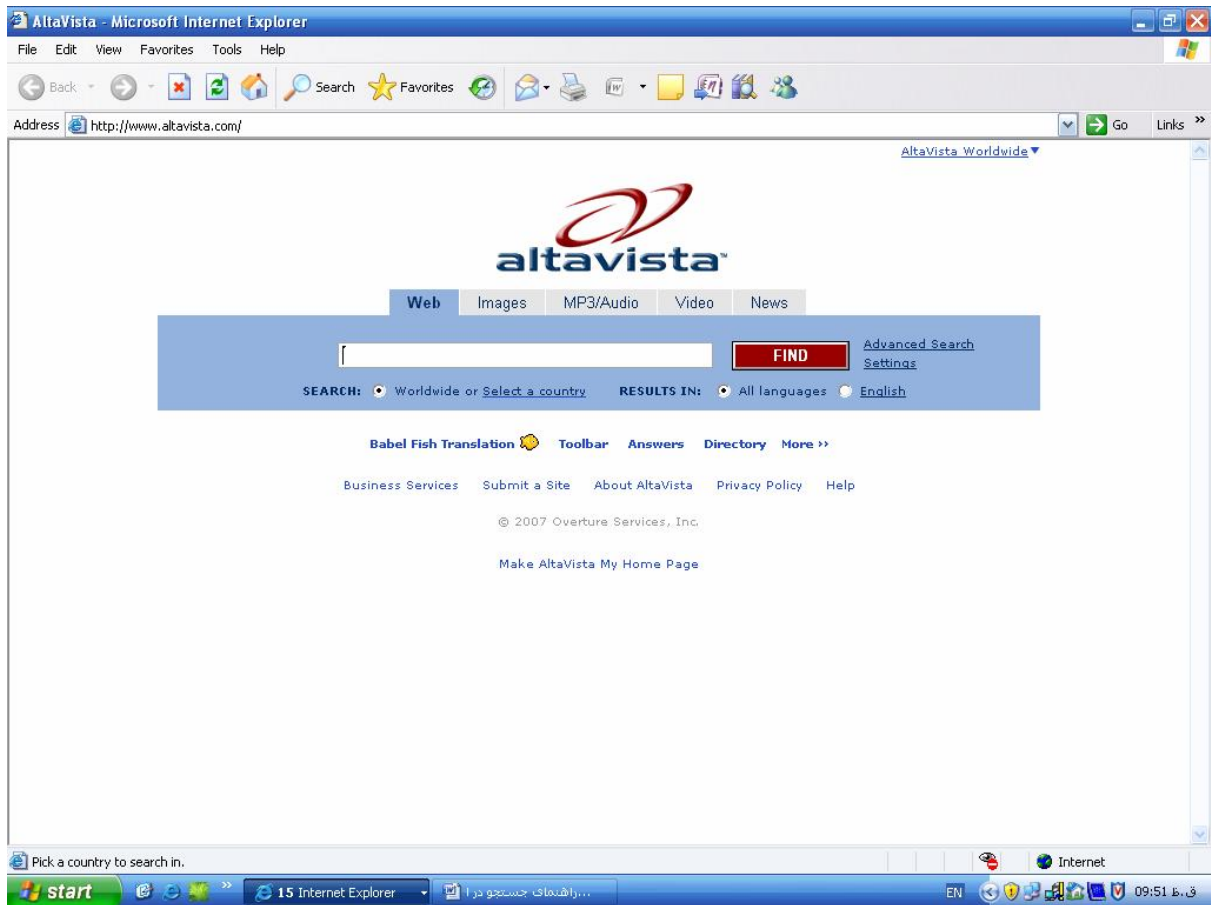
AltaVista - Microsoft Internet Explorer

File Edit View Favorites Tools Help

Back Search Favorites

Address http://www.altavista.com/

Go Links »

AltaVista Worldwide ▼

altavista

Web Images MP3/Audio Video News

FIND

Advanced Search
Settings

SEARCH: Worldwide or Select a country RESULTS IN: All languages English

Babel Fish Translation Toolbar Answers Directory More ››

Business Services Submit a Site About AltaVista Privacy Policy Help

© 2007 Overture Services, Inc.

Make AltaVista My Home Page

Pick a country to search in.

Internet

start 15 Internet Explorer ...راهنمای جستجو در ا

EN 09:51 ق.ظ